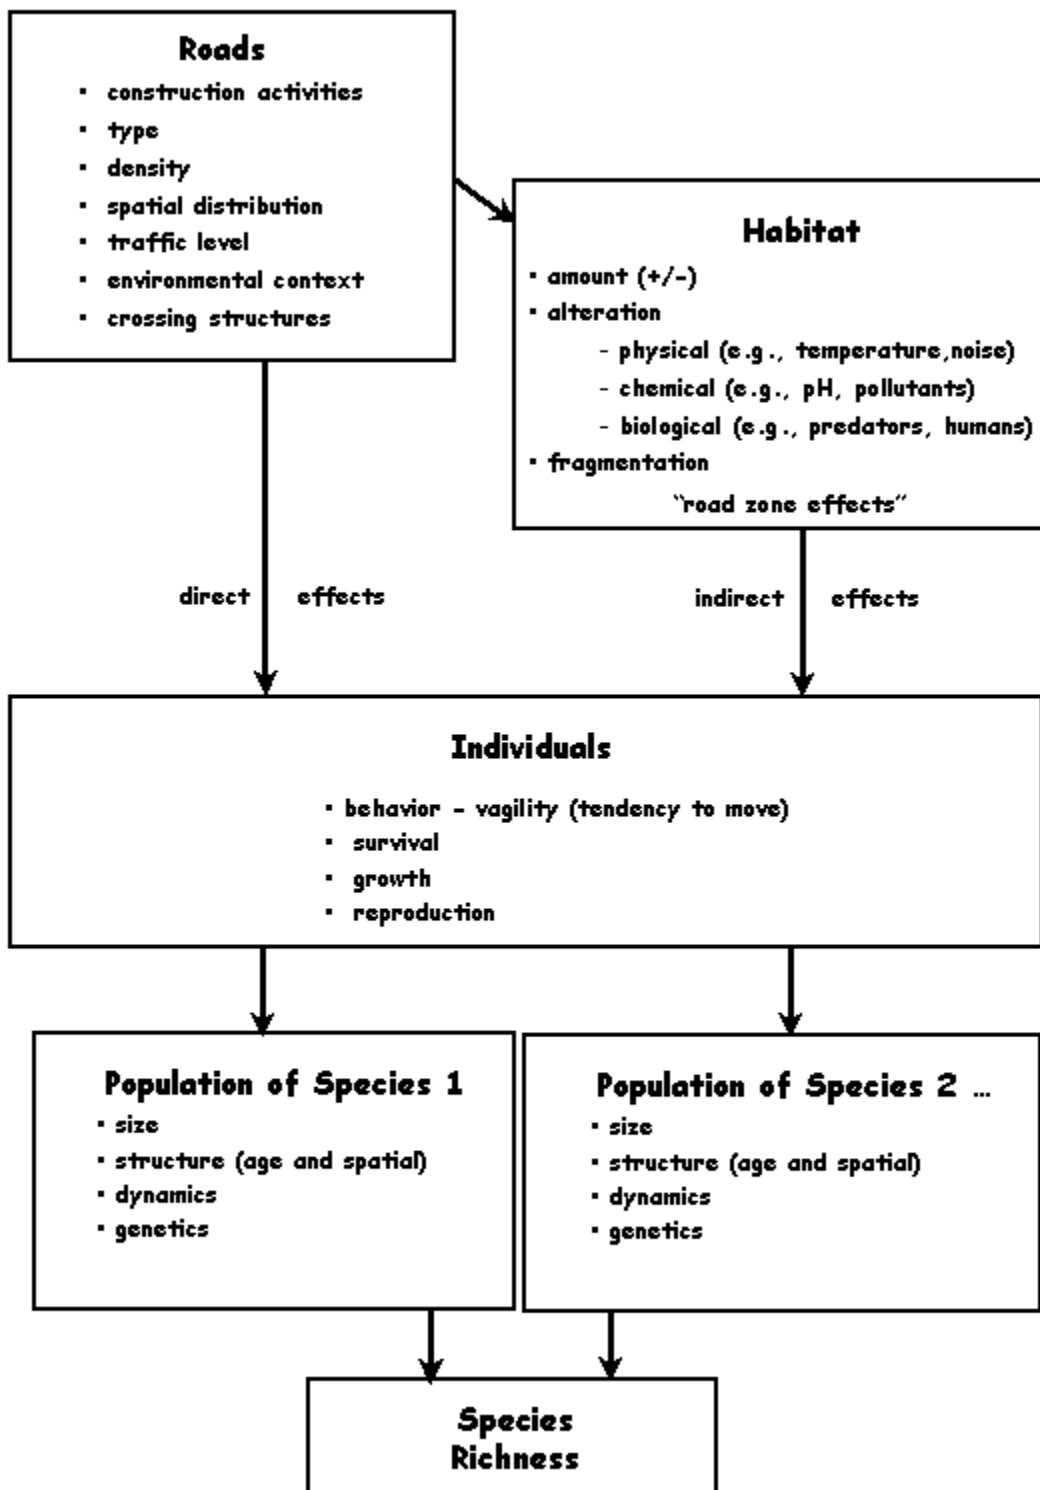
Roads
• construction activities
• type
• density
• spatial distribution
• traffic level
• environmental context
• crossing structures

Habitat
• amount (+/-)
• alteration
- physical (e.g., temperature,noise)
- chemical (e.g., pH, pollutants)
- biological (e.g., predators, humans)
• fragmentation
"road zone effects"

direct effects

indirect effects

Individuals
• behavior - vagility (tendency to move)
• survival
• growth
• reproduction

Population of Species 1
• size
• structure (age and spatial)
• dynamics
• genetics

Population of Species 2 ...
• size
• structure (age and spatial)
• dynamics
• genetics

Species Richness